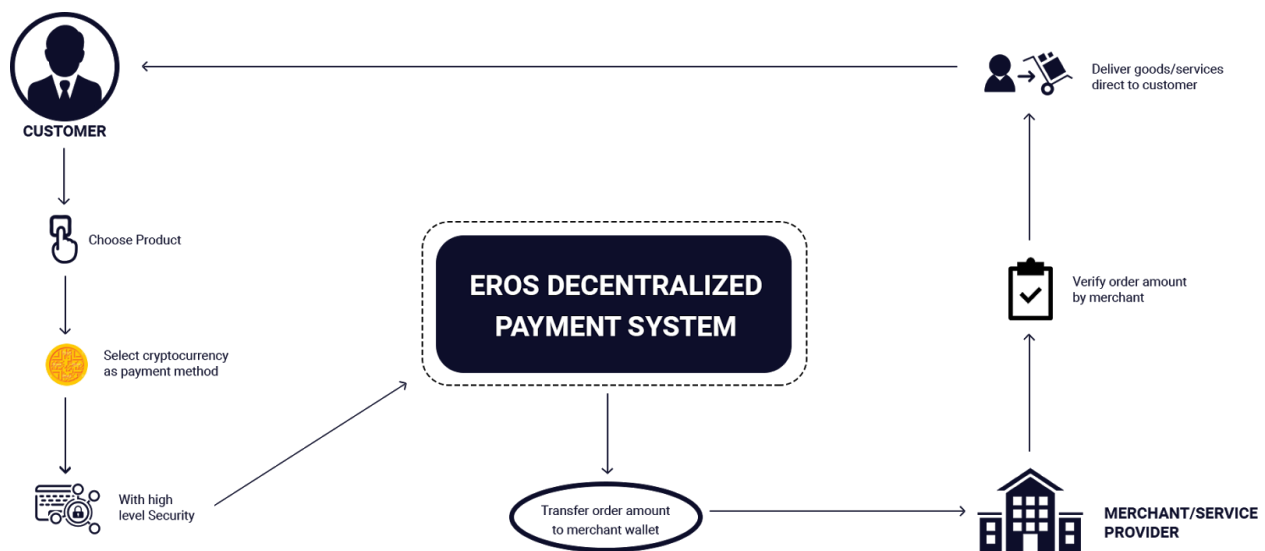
CUSTOMER

Choose Product

Select cryptocurrency as payment method

With high level Security

EROS DECENTRALIZED PAYMENT SYSTEM

Transfer order amount to merchant wallet

MERCHANT/SERVICE PROVIDER

Verify order amount by merchant

Deliver goods/services direct to customer